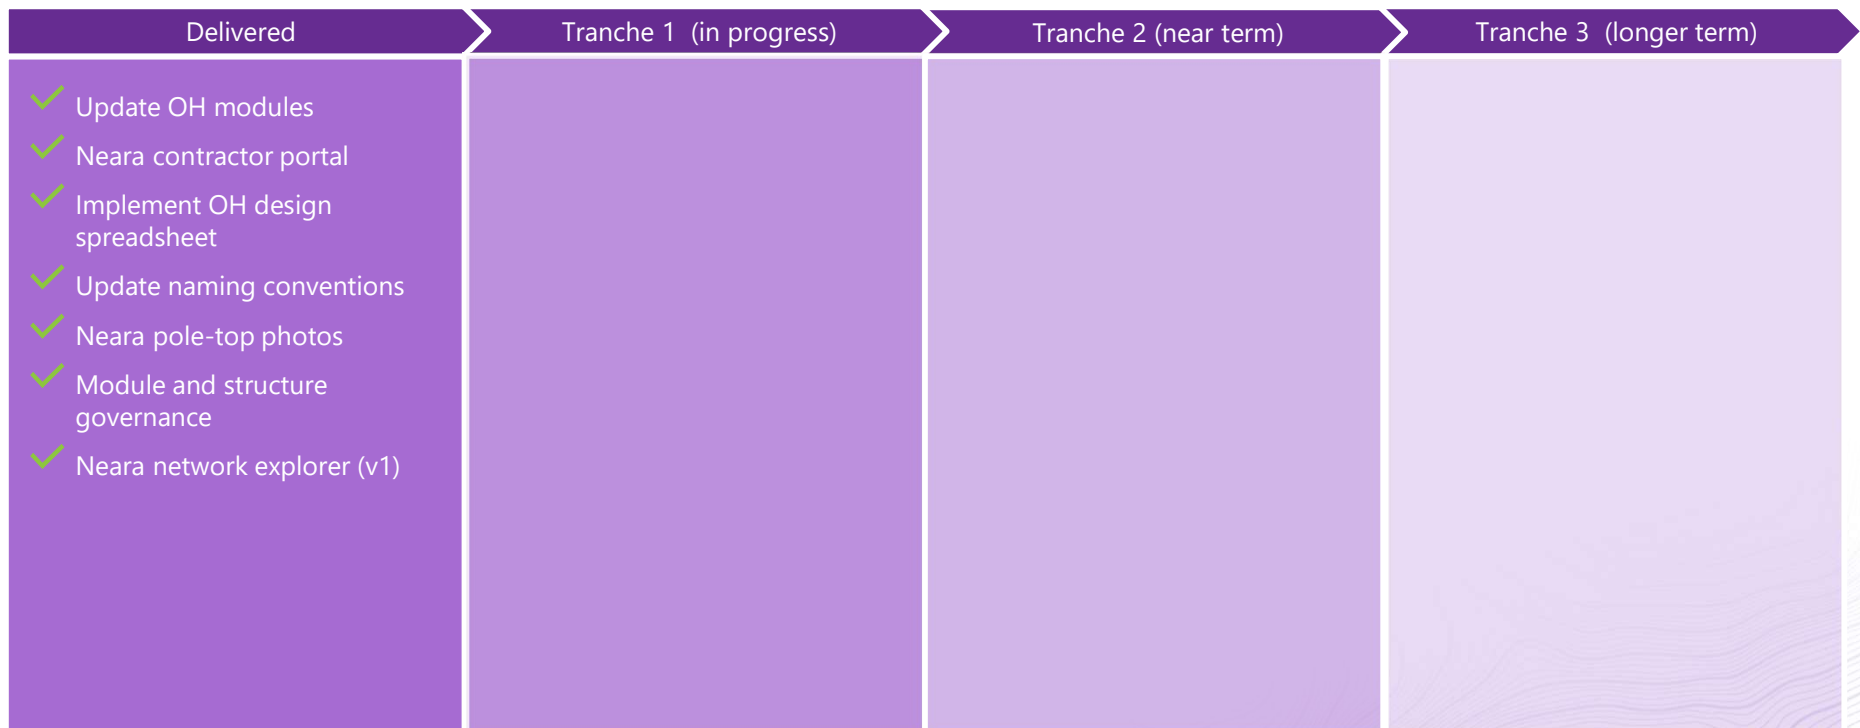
Delivered

Tranche 1 (in progress)

Tranche 2 (near term)

Tranche 3 (longer term)

Update OH modules

Neara contractor portal

Implement OH design spreadsheet

Update naming conventions

Neara pole-top photos

Module and structure governance

Neara network explorer (v1)